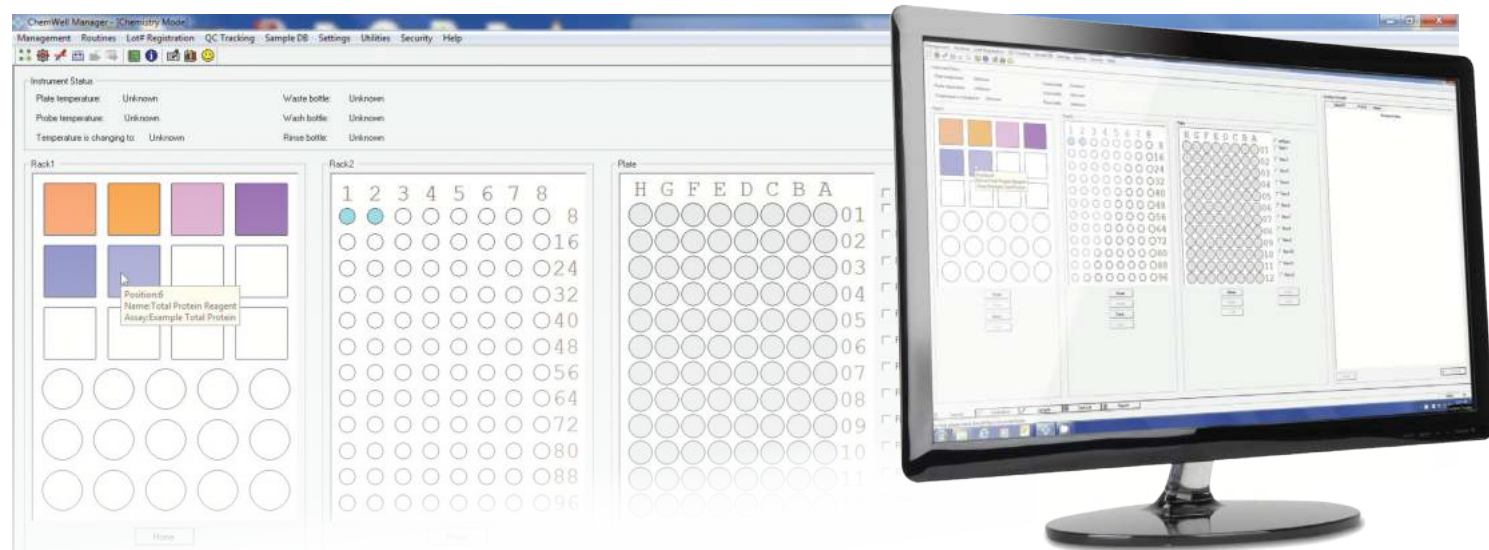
ChemWell Manager - [Chemistry Mode]

Management Routines Lot# Registration QC Tracking Sample DB Settings Utilities Security Help

Instrument Status

Plate temperature: Unknown
Probe temperature: Unknown
Temperature is changing to: Unknown

Waste bottle: Unknown
Wash bottle: Unknown
Rinse bottle: Unknown

Rack1

Position:6
Name:Total Protein Reagent
Assay:Exemple Total Protein

Home

Rack2

1 2 3 4 5 6 7 8

8
16
24
32
40
48
56
64
72
80
88
96

Plate

H G F E D C B A

01
02
03
04
05
06
07
08
09
10
11